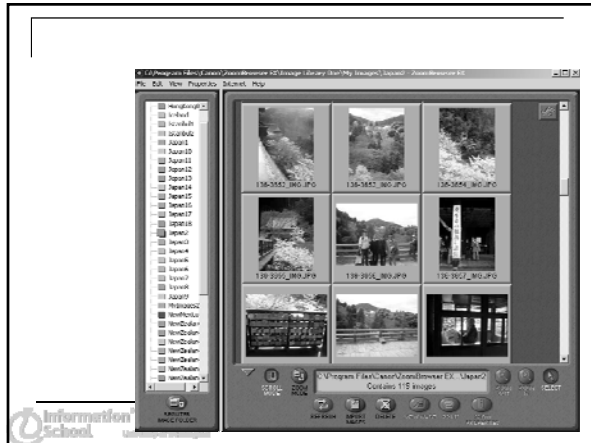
C:\Program Files\Canon\ZoomBrowser EX\Image Library One\My Images\Japan2 - ZoomBrowser EX

File Edit View Properties Internet Help

HongKong
Iceland
Istanbul
Istanbul2
Japan1
Japan10
Japan11
Japan12
Japan13
Japan14
Japan15
Japan16
Japan17
Japan18
Japan2
Japan3
Japan4
Japan5
Japan6
Japan7
Japan8
Japan9
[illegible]
NewMexico
NewZealand
NewZealand
NewZealand
NewZealand
NewZealand
NewZealand

136-3552_IMG.JPG
136-3553_IMG.JPG
136-3554_IMG.JPG
136-3555_IMG.JPG
136-3556_IMG.JPG
136-3557_IMG.JPG

C:\Program Files\Canon\ZoomBrowser EX\Japan2
Contains 115 images

SCROLL MODE
ZOOM MODE
SELECT

Information School